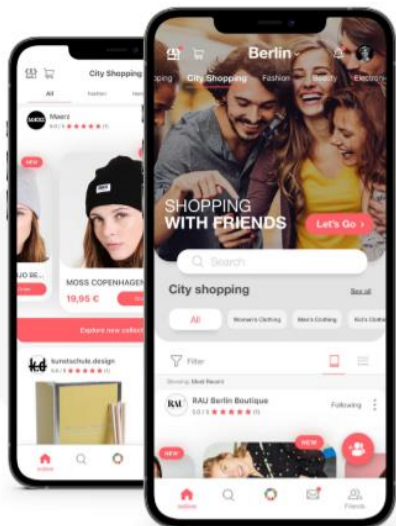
City Shopping

All

Fashion

Maerz

NEW

UO BE...

MOSS COPENHAGEN

19,95 €

Explore new collect

kunstschule.design

Berlin

pping

City Shopping

Fashion

Beauty

Electroni

SHOPPING
WITH FRIENDS

Let's Go

Search

City shopping

See all

All

Women's Clothing

Men's Clothing

Kid's Clothin

Filter

Showing: Most Recent

RAU Berlin Boutique

5.0 / 5

Following

NEW

NEW

Friends